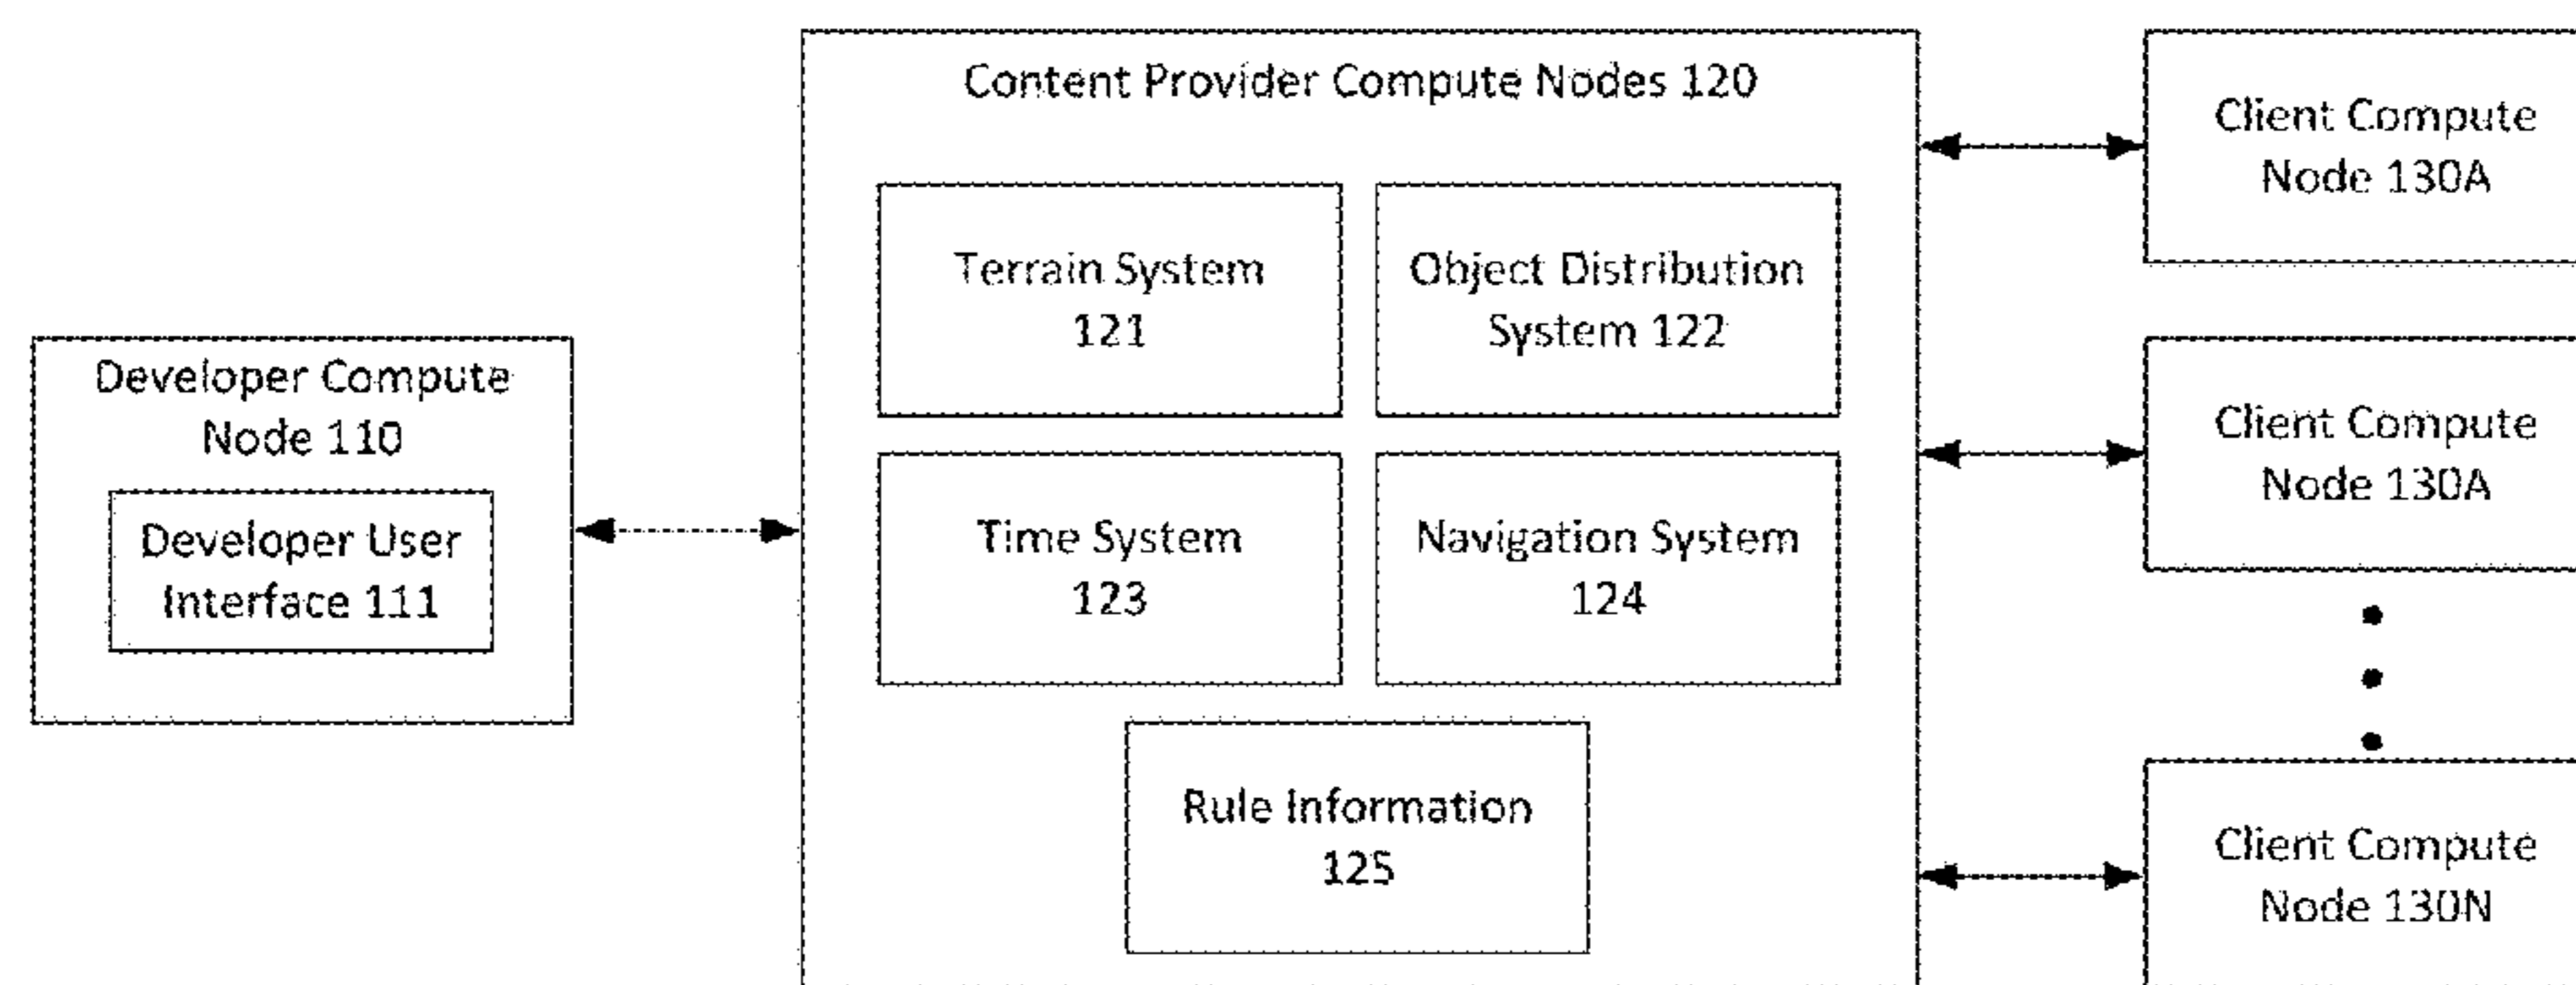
Developer Compute Node 110

Developer User Interface 111

Content Provider Compute Nodes 120

Terrain System 121

Object Distribution System 122

Time System 123

Navigation System 124

Rule Information 125

Client Compute Node 130A

Client Compute Node 130A

Client Compute Node 130N